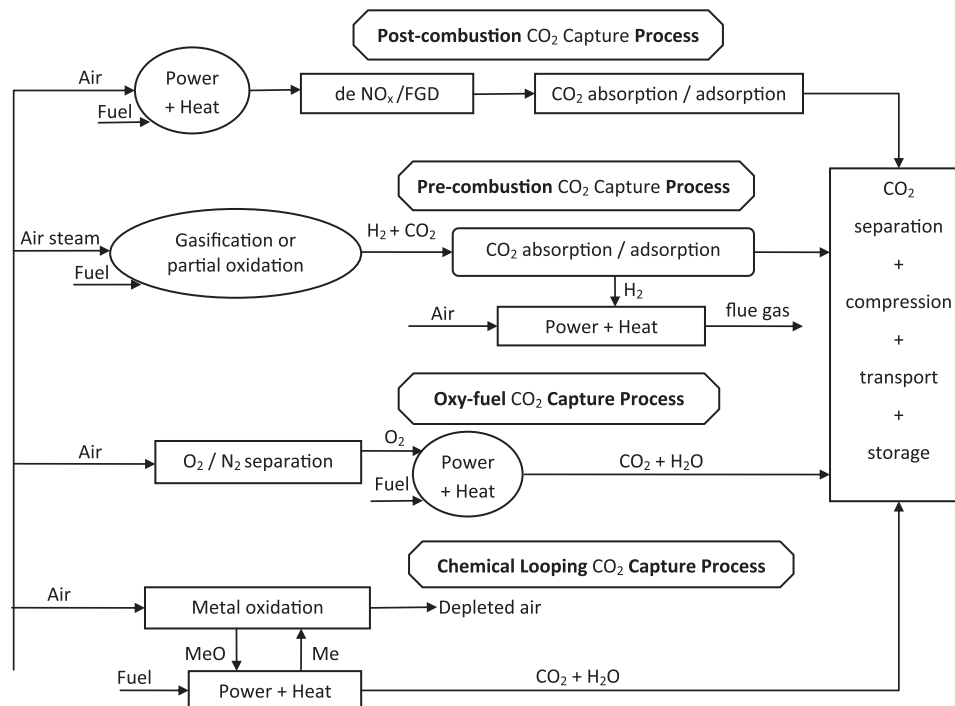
**Post-combustion** $CO_2$ Capture **Process**

Air

Fuel

Power + Heat

de $NO_x$ /FGD

$CO_2$ absorption / adsorption

**Pre-combustion** $CO_2$ Capture **Process**

Air steam

Fuel

Gasification or partial oxidation

$H_2 + CO_2$

$CO_2$ absorption / adsorption

$H_2$

Air

Power + Heat

flue gas

**Oxy-fuel** $CO_2$ **Capture Process**

Air

$O_2$ / $N_2$ separation

$O_2$

Fuel

Power + Heat

$CO_2 + H_2O$

$CO_2$ separation + compression + transport + storage

**Chemical Looping** $CO_2$ **Capture Process**

Air

Metal oxidation

Depleted air

MeO

Me

Fuel

Power + Heat

$CO_2 + H_2O$